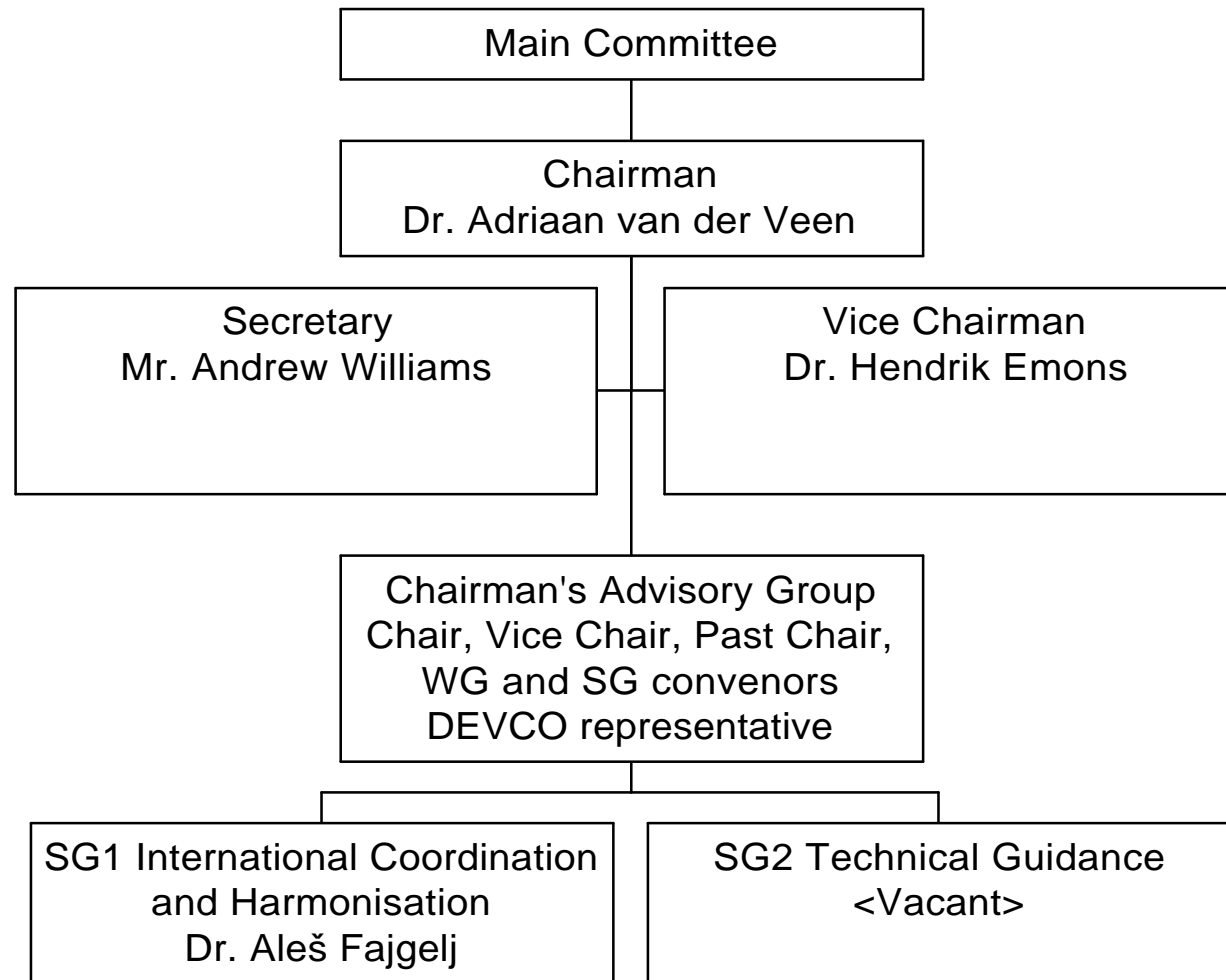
Main Committee

Chairman
Dr. Adriaan van der Veen

Secretary
Mr. Andrew Williams

Vice Chairman
Dr. Hendrik Emons

Chairman's Advisory Group
Chair, Vice Chair, Past Chair,
WG and SG convenors
DEVCO representative

SG1 International Coordination and Harmonisation
Dr. Aleš Fajgelj

SG2 Technical Guidance
<Vacant>